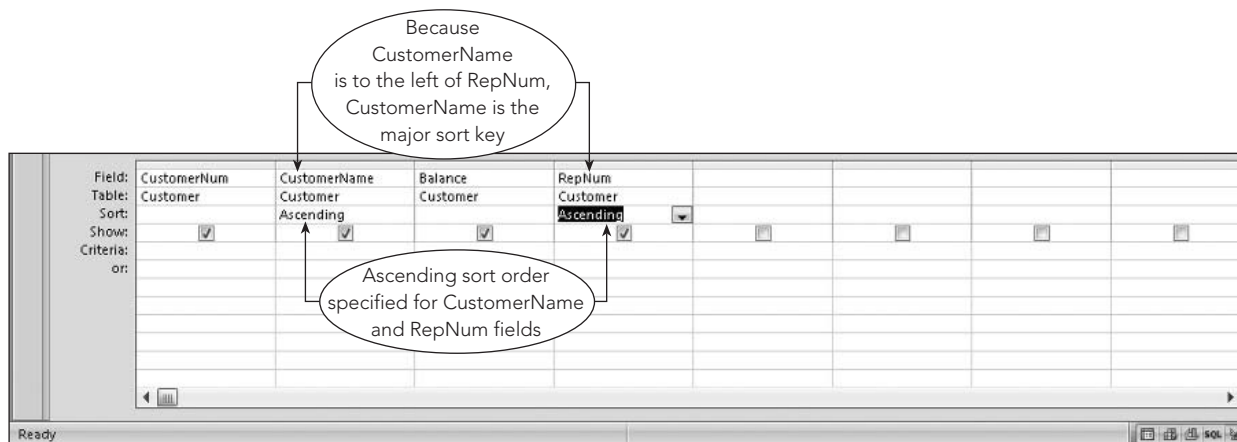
Because CustomerName is to the left of RepNum, CustomerName is the major sort key

| Field: | CustomerNum | CustomerName | Balance | RepNum |
|---|---|---|---|---|
| Table: | Customer | Customer | Customer | Customer |
| Sort: | | Ascending | | Ascending |
| Show: | | | | |
| Criteria: | | | | |
| or: | | | | |

Ascending sort order specified for CustomerName and RepNum fields

Ready

SQL